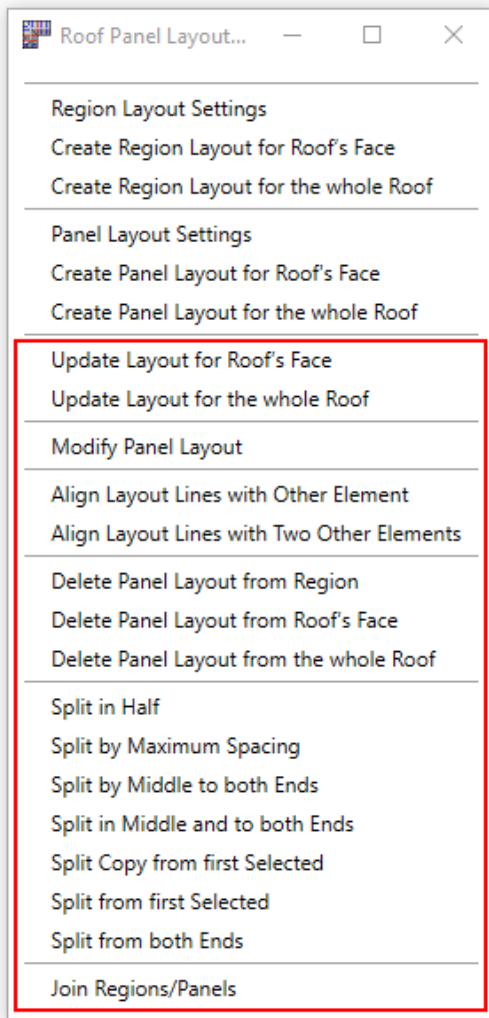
Roof Panel Layout...

Region Layout Settings
Create Region Layout for Roof's Face
Create Region Layout for the whole Roof

Panel Layout Settings
Create Panel Layout for Roof's Face
Create Panel Layout for the whole Roof

Update Layout for Roof's Face
Update Layout for the whole Roof

Modify Panel Layout

Align Layout Lines with Other Element
Align Layout Lines with Two Other Elements

Delete Panel Layout from Region
Delete Panel Layout from Roof's Face
Delete Panel Layout from the whole Roof

Split in Half
Split by Maximum Spacing
Split by Middle to both Ends
Split in Middle and to both Ends
Split Copy from first Selected
Split from first Selected
Split from both Ends

Join Regions/Panels